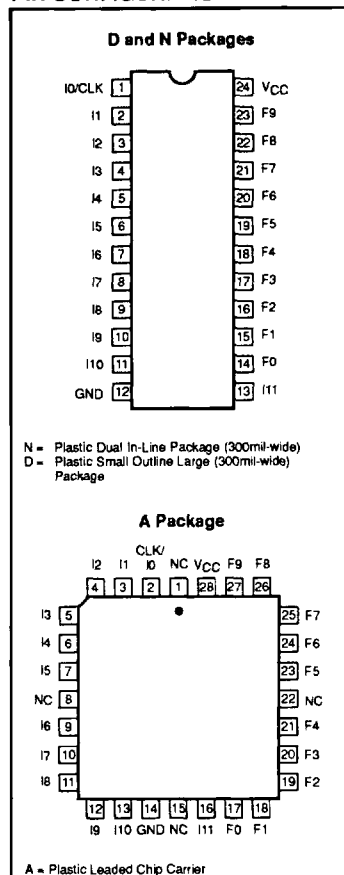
D and N Packages

I0/CLK 1
I1 2
I2 3
I3 4
I4 5
I5 6
I6 7
I7 8
I8 9
I9 10
I10 11
GND 12
24 $V_{CC}$
23 F9
22 F8
21 F7
20 F6
19 F5
18 F4
17 F3
16 F2
15 F1
14 F0
13 I11

N = Plastic Dual In-Line Package (300mil-wide)
D = Plastic Small Outline Large (300mil-wide) Package

A Package

I2 4
I1 3
CLK/ I0 2
NC 1
$V_{CC}$ 28
F9 27
F8 26
I3 5
I4 6
I5 7
NC 8
I6 9
I7 10
I8 11
25 F7
24 F6
23 F5
22 NC
21 F4
20 F3
19 F2
12 I9
13 I10
14 GND
15 NC
16 I11
17 F0
18 F1

A = Plastic Leaded Chip Carrier